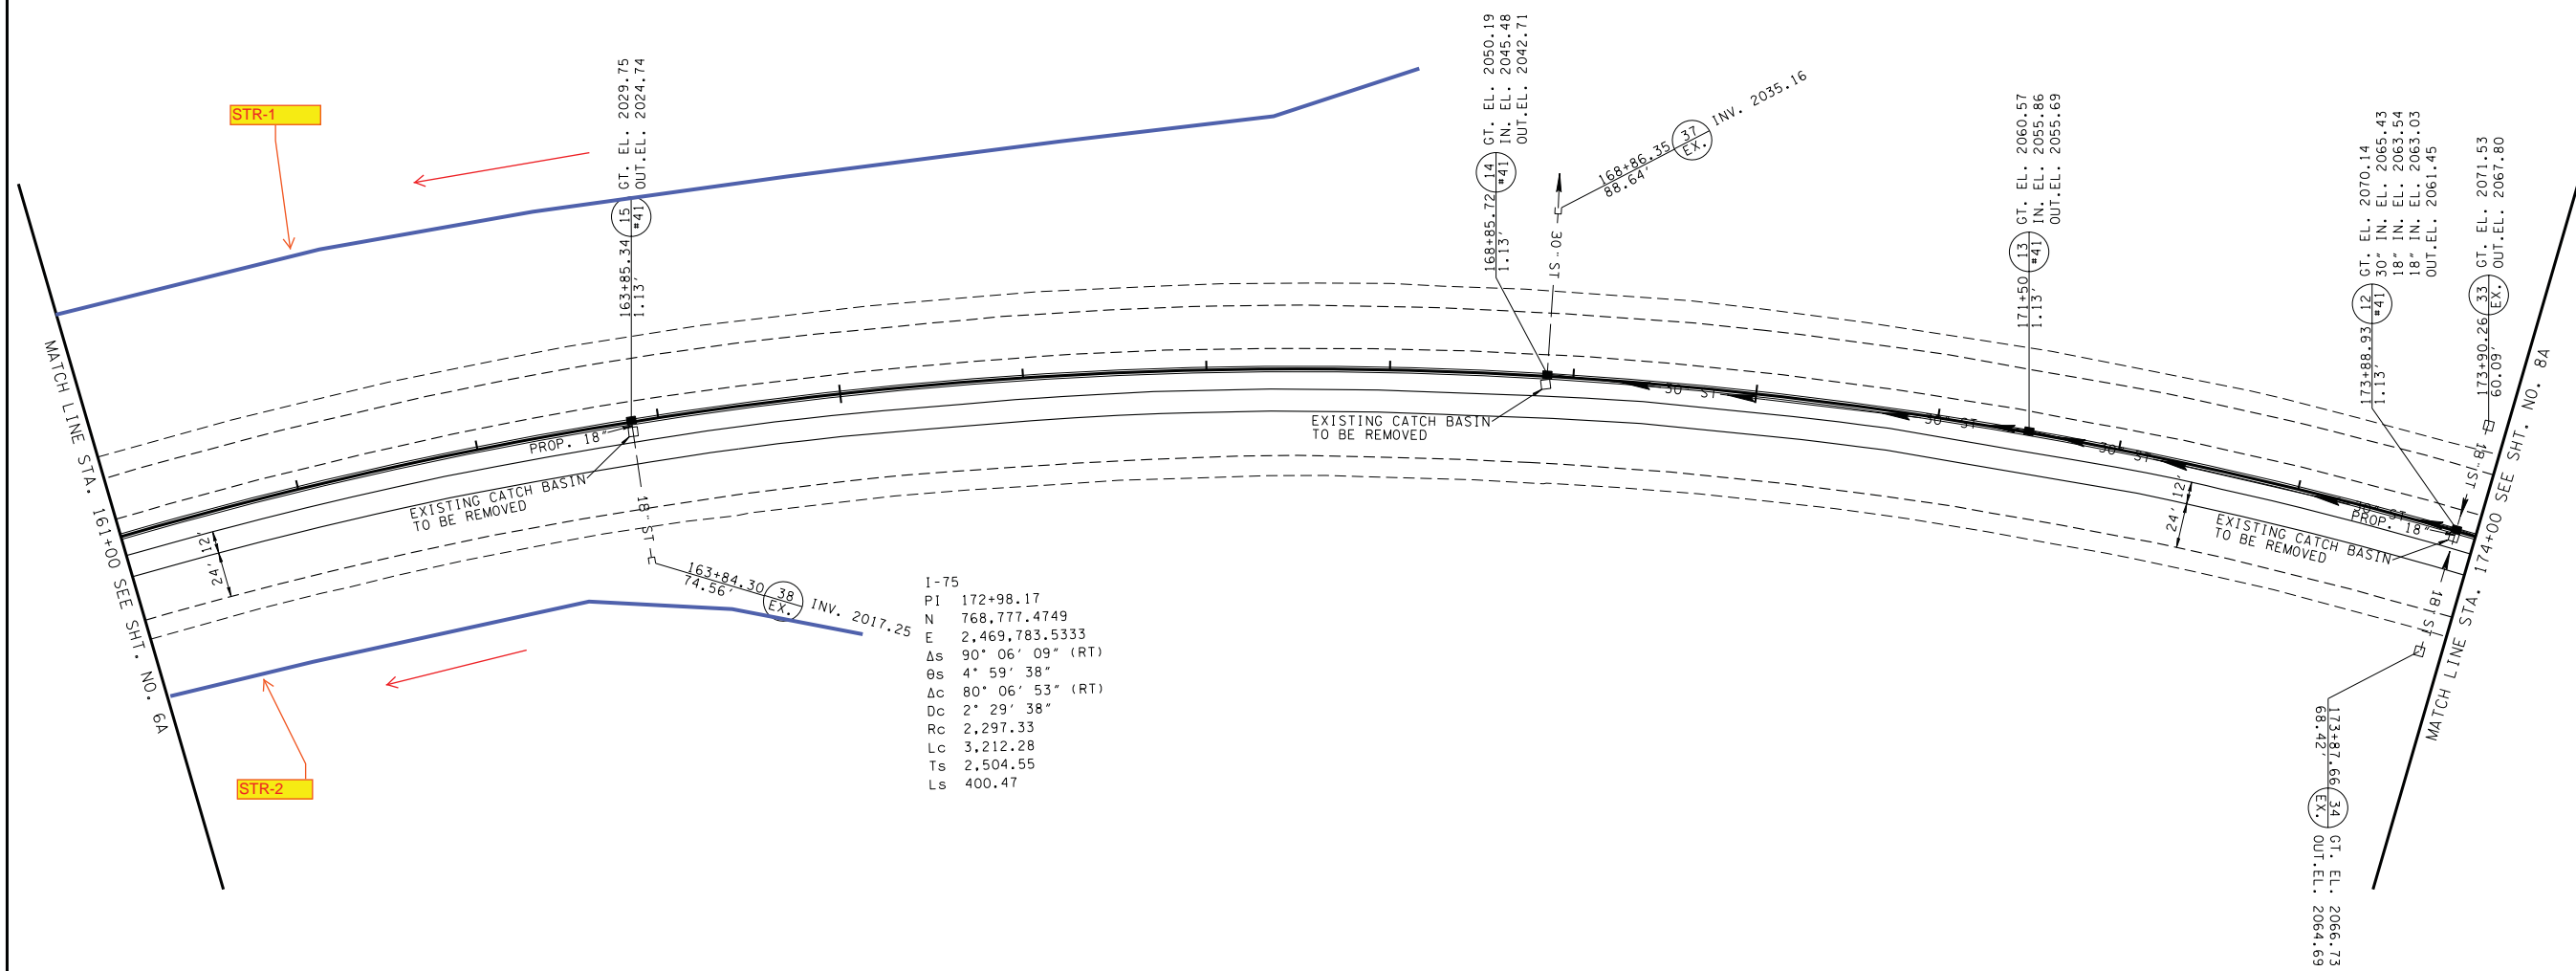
STR-1

GT. EL. 2029.75
OUT.EL. 2024.74
15
#41
163+85.34
1.13'

GT. EL. 2050.19
IN. EL. 2045.48
OUT.EL. 2042.71
14
#41
168+85.72
1.13'

168+86.35
88.64'
37
EX.
INV. 2035.16

30" ST

GT. EL. 2060.57
IN. EL. 2055.86
OUT.EL. 2055.69
13
#41
171+50
1.13'

GT. EL. 2070.14
30" IN. EL. 2065.43
18" IN. EL. 2063.54
18" IN. EL. 2063.03
OUT.EL. 2061.45
12
#41
173+88.93
1.13'

GT. EL. 2071.53
OUT.EL. 2067.80
33
EX.
173+90.26
60.09'

MATCH LINE STA. 161+00 SEE SHT. NO. 6A

PROP. 18"
EXISTING CATCH BASIN TO BE REMOVED
24' 12'
18" ST
163+84.30
74.56'
38
EX.
INV. 2017.25

EXISTING CATCH BASIN TO BE REMOVED
30" ST
30" ST
30" ST
30" ST
PROP. 18"
EXISTING CATCH BASIN TO BE REMOVED
24' 12'
18" ST
18" ST

MATCH LINE STA. 174+00 SEE SHT. NO. 8A

I-75
PI 172+98.17
N 768,777.4749
E 2,469,783.5333
Δs 90° 06' 09" (RT)
θs 4° 59' 38"
Δc 80° 06' 53" (RT)
Dc 2° 29' 38"
Rc 2,297.33
Lc 3,212.28
Ts 2,504.55
Ls 400.47

STR-2

173+87.66
68.42'
34
EX.
GT. EL. 2066.73
OUT.EL. 2064.69